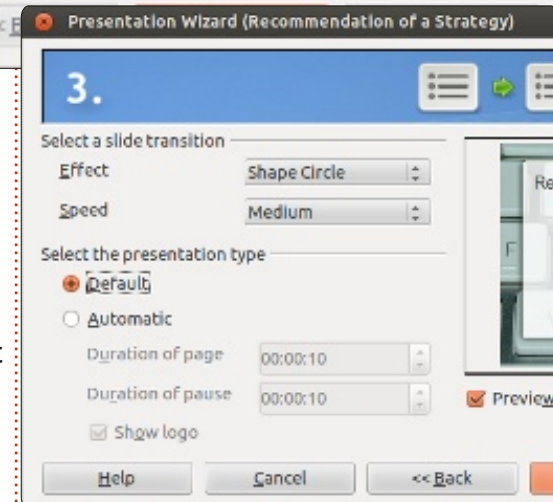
Presentation Wizard (Recommendation of a Strategy)

3.

Select a slide transition

Effect Shape Circle

Speed Medium

Select the presentation type

Default

Automatic

Duration of page 00:00:10

Duration of pause 00:00:10

Show logo

Re

Preview

Help

Cancel

<< Back